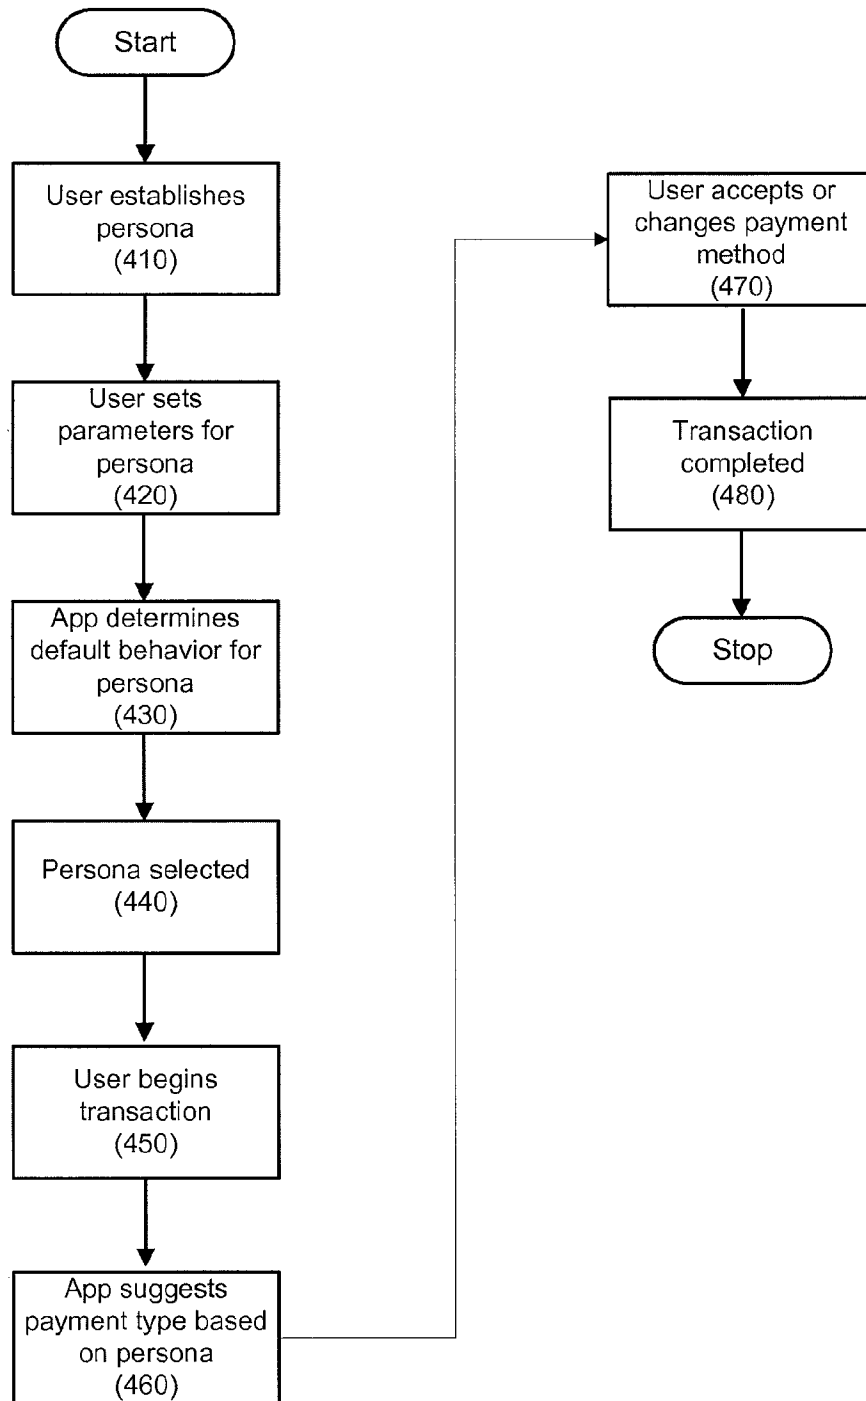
Start

User establishes persona (410)

User sets parameters for persona (420)

App determines default behavior for persona (430)

Persona selected (440)

User begins transaction (450)

App suggests payment type based on persona (460)

User accepts or changes payment method (470)

Transaction completed (480)

Stop